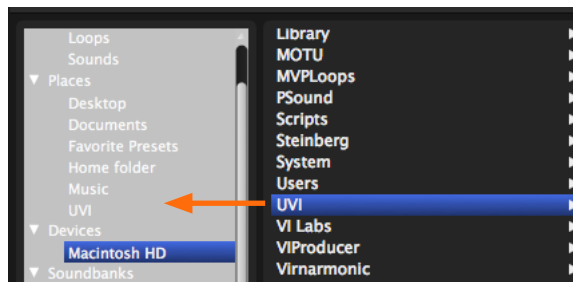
Loops
Sounds
▼ Places
Desktop
Documents
Favorite Presets
Home folder
Music
UVI
▼ Devices
Macintosh HD
▼ Soundbanks

Library
MOTU
MVPLoops
PSound
Scripts
Steinberg
System
Users
UVI
VI Labs
VIProducer
Virnarmonic